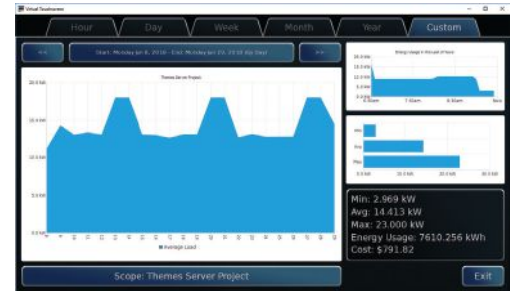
Virtual Touchscreen

Hour
Day
Week
Month
Year
Custom

<<
Start: Monday Jul 9, 2018 - End: Monday Jul 23, 2018 (by Day)
>>

Themes Server Project

20.0 kW
15.0 kW
10.0 kW
5.0 kW
0.0 kW

Average Load

Energy Usage in the Last Hour

16.0 kW
12.0 kW
8.0 kW
4.0 kW
0.0 kW
6:30am
7:00am
7:30am
8am

Min
Avg
Max
0.0 kW
10.0 kW
20.0 kW
30.0 kW

Min: 2.969 kW
Avg: 14.413 kW
Max: 23.000 kW
Energy Usage: 7610.256 kWh
Cost: $791.82

Scope: Themes Server Project

Exit